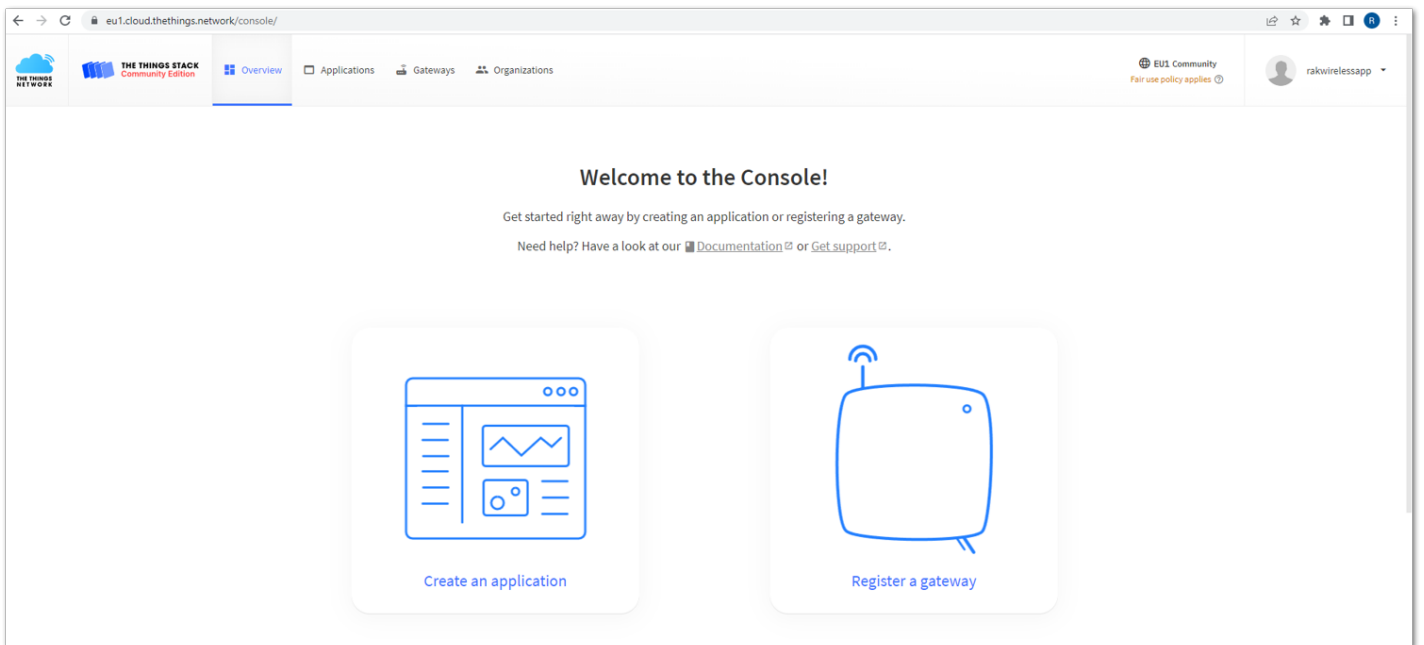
eu1.cloud.thethings.network/console/

R

THE THINGS NETWORK

THE THINGS STACK
Community Edition

Overview

Applications

Gateways

Organizations

EU1 Community
Fair use policy applies

rakwirelessapp

Welcome to the Console!

Get started right away by creating an application or registering a gateway.

Need help? Have a look at our Documentation or Get support.

Create an application

Register a gateway